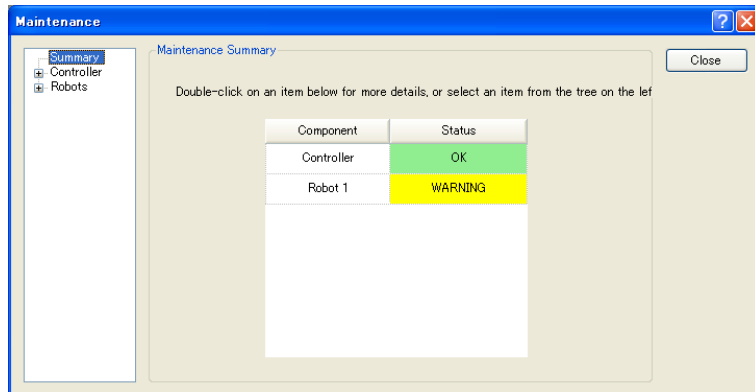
Maintenance

?

Summary
Controller
Robots

Maintenance Summary

Double-click on an item below for more details, or select an item from the tree on the lef

| Component | Status |
|---|---|
| Controller | OK |
| Robot 1 | WARNING |

Close